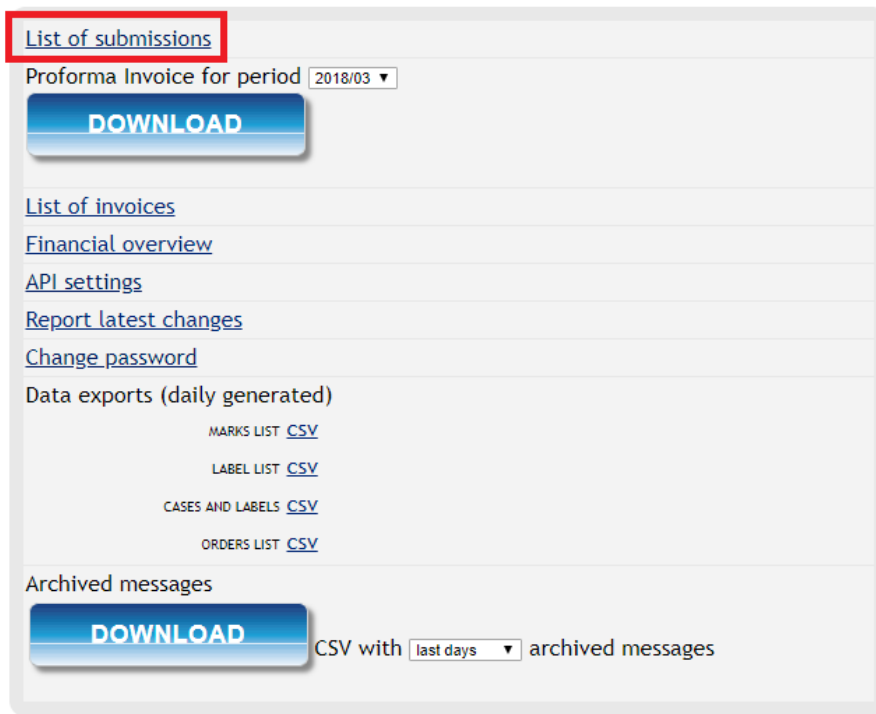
List of submissions

Proforma Invoice for period 2018/03 ▼

DOWNLOAD

List of invoices

Financial overview

API settings

Report latest changes

Change password

Data exports (daily generated)

MARKS LIST CSV

LABEL LIST CSV

CASES AND LABELS CSV

ORDERS LIST CSV

Archived messages

DOWNLOAD CSV with last days ▼ archived messages